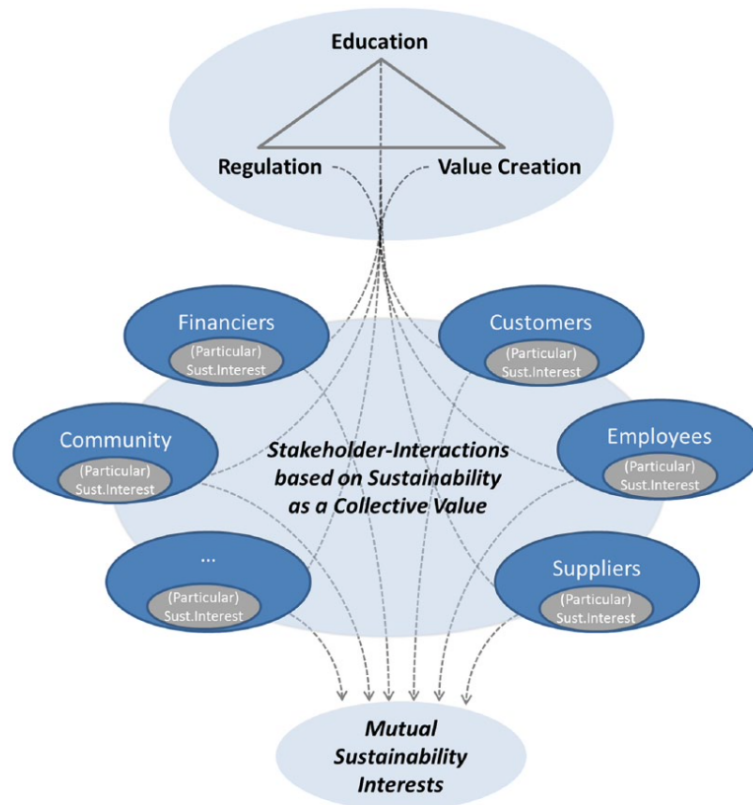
Education

Regulation

Value Creation

Financiers
(Particular)
Sust.Interest

Customers
(Particular)
Sust.Interest

Community
(Particular)
Sust.Interest

Stakeholder-Interactions based on Sustainability as a Collective Value

Employees
(Particular)
Sust.Interest

...
(Particular)
Sust.Interest

Suppliers
(Particular)
Sust.Interest

Mutual Sustainability Interests